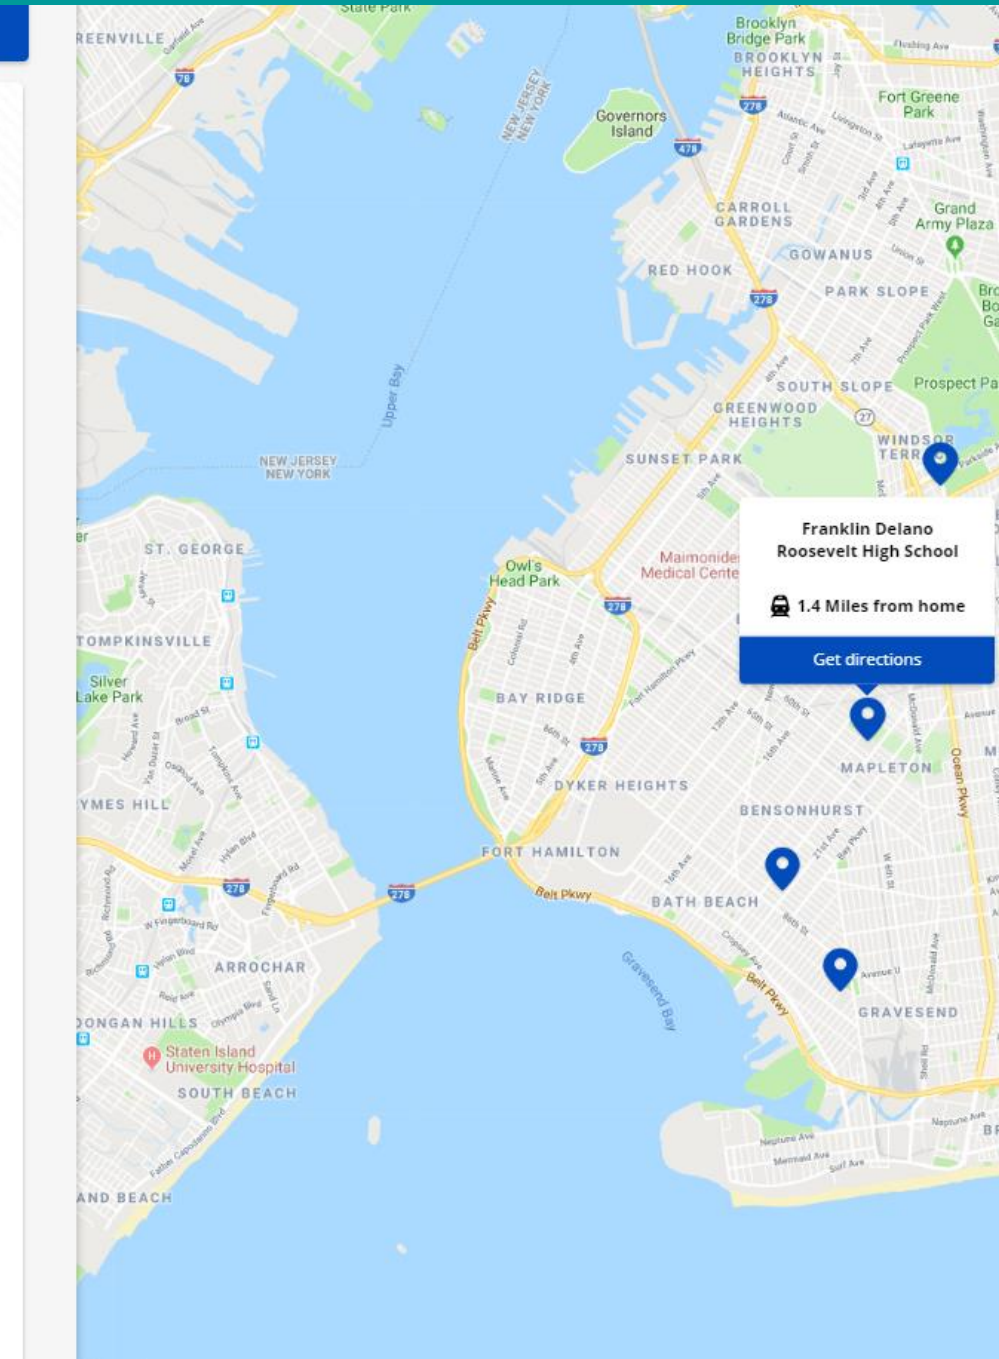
State Park
REENVILLE
Garfield Ave
78
Brooklyn Bridge Park
BROOKLYN HEIGHTS
Flushing Ave
Governors Island
NEW JERSEY NEW YORK
278
478
Fort Greene Park
Atlantic Ave
Livingston St
Lafayette Ave
CARROLL GARDENS
Grand Army Plaza
GOWANUS
RED HOOK
278
PARK SLOPE
Bro Bo Ga
Upper Bay
SOUTH SLOPE
Prospect Pa
GREENWOOD HEIGHTS
27
WINDSOR TERR
NEW JERSEY NEW YORK
SUNSET PARK
Franklin Delano Roosevelt High School
1.4 Miles from home
Get directions
ST. GEORGE
Owl's Head Park
Maimonide Medical Cente
278
TOMPKINSVILLE
Silver Lake Park
BAY RIDGE
Belt Pkwy
278
DYKER HEIGHTS
MAPLETON
YMES HILL
BENSONHURST
Ocean Pkwy
FORT HAMILTON
278
278
Belt Pkwy
BATH BEACH
ARROCHAR
Gravesend Bay
Belt Pkwy
GRAVESEND
DONGAN HILLS
Staten Island University Hospital
SOUTH BEACH
AND BEACH
Neptune Ave
Mermaid Ave
Surf Ave
BR